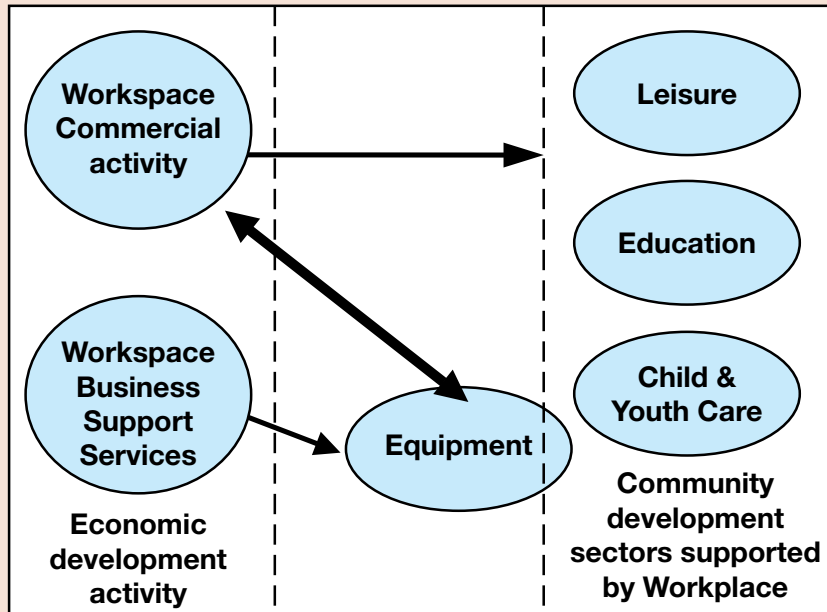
Workspace Commercial activity

Leisure

Education

Workspace Business Support Services

Child & Youth Care

Equipment

Economic development activity

Community development sectors supported by Workplace